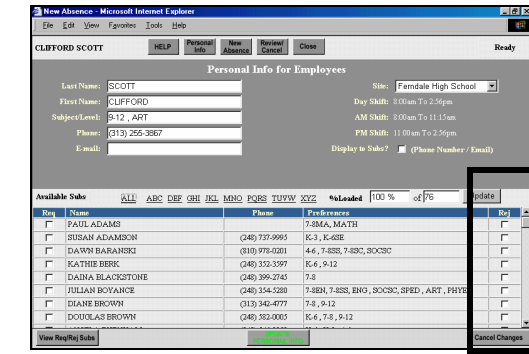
New Absence - Microsoft Internet Explorer

File Edit View Favorites Tools Help

CLIFFORD SCOTT HELP Personal Info New Absence Review/ Cancel Close Ready

Personal Info for Employees

Last Name: SCOTT
First Name: CLIFFORD
Subject/Level: 9-12 , ART
Phone: (313) 255-3867
E-mail:

Site: Ferndale High School
Day Shift: 8:00am To 2:56pm
AM Shift: 8:00am To 11:15am
PM Shift: 11:00am To 2:56pm
Display to Subs? (Phone Number / Email)

Available Subs ALL ABC DEF GHI JKL MNO PQRS TUVW XYZ %Loaded 100 % of 76 Update

| Req | Name | Phone | Preferences | Rej |
|---|---|---|---|---|
| | PAUL ADAMS | | 7-8MA, MATH | |
| | SUSAN ADAMSON | (248) 737-9995 | K-3 , K-6SE | |
| | DAWN BARANSKI | (810) 978-0201 | 4-6 , 7-8SS, 7-SSC, SOCSC | |
| | KATHIE BERK | (248) 352-3597 | K-6 , 9-12 | |
| | DAINA BLACKSTONE | (248) 399-2745 | 7-8 | |
| | JULIAN BOYANCE | (248) 354-5280 | 7-8EN, 7-8SS, ENG, SOCSC, SPED , ART , PHYE | |
| | DIANE BROWN | (313) 342-4777 | 7-8 , 9-12 | |
| | DOUGLAS BROWN | (248) 582-0005 | K-6 , 7-8 , 9-12 | |

View Req/Rej Subs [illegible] Cancel Changes